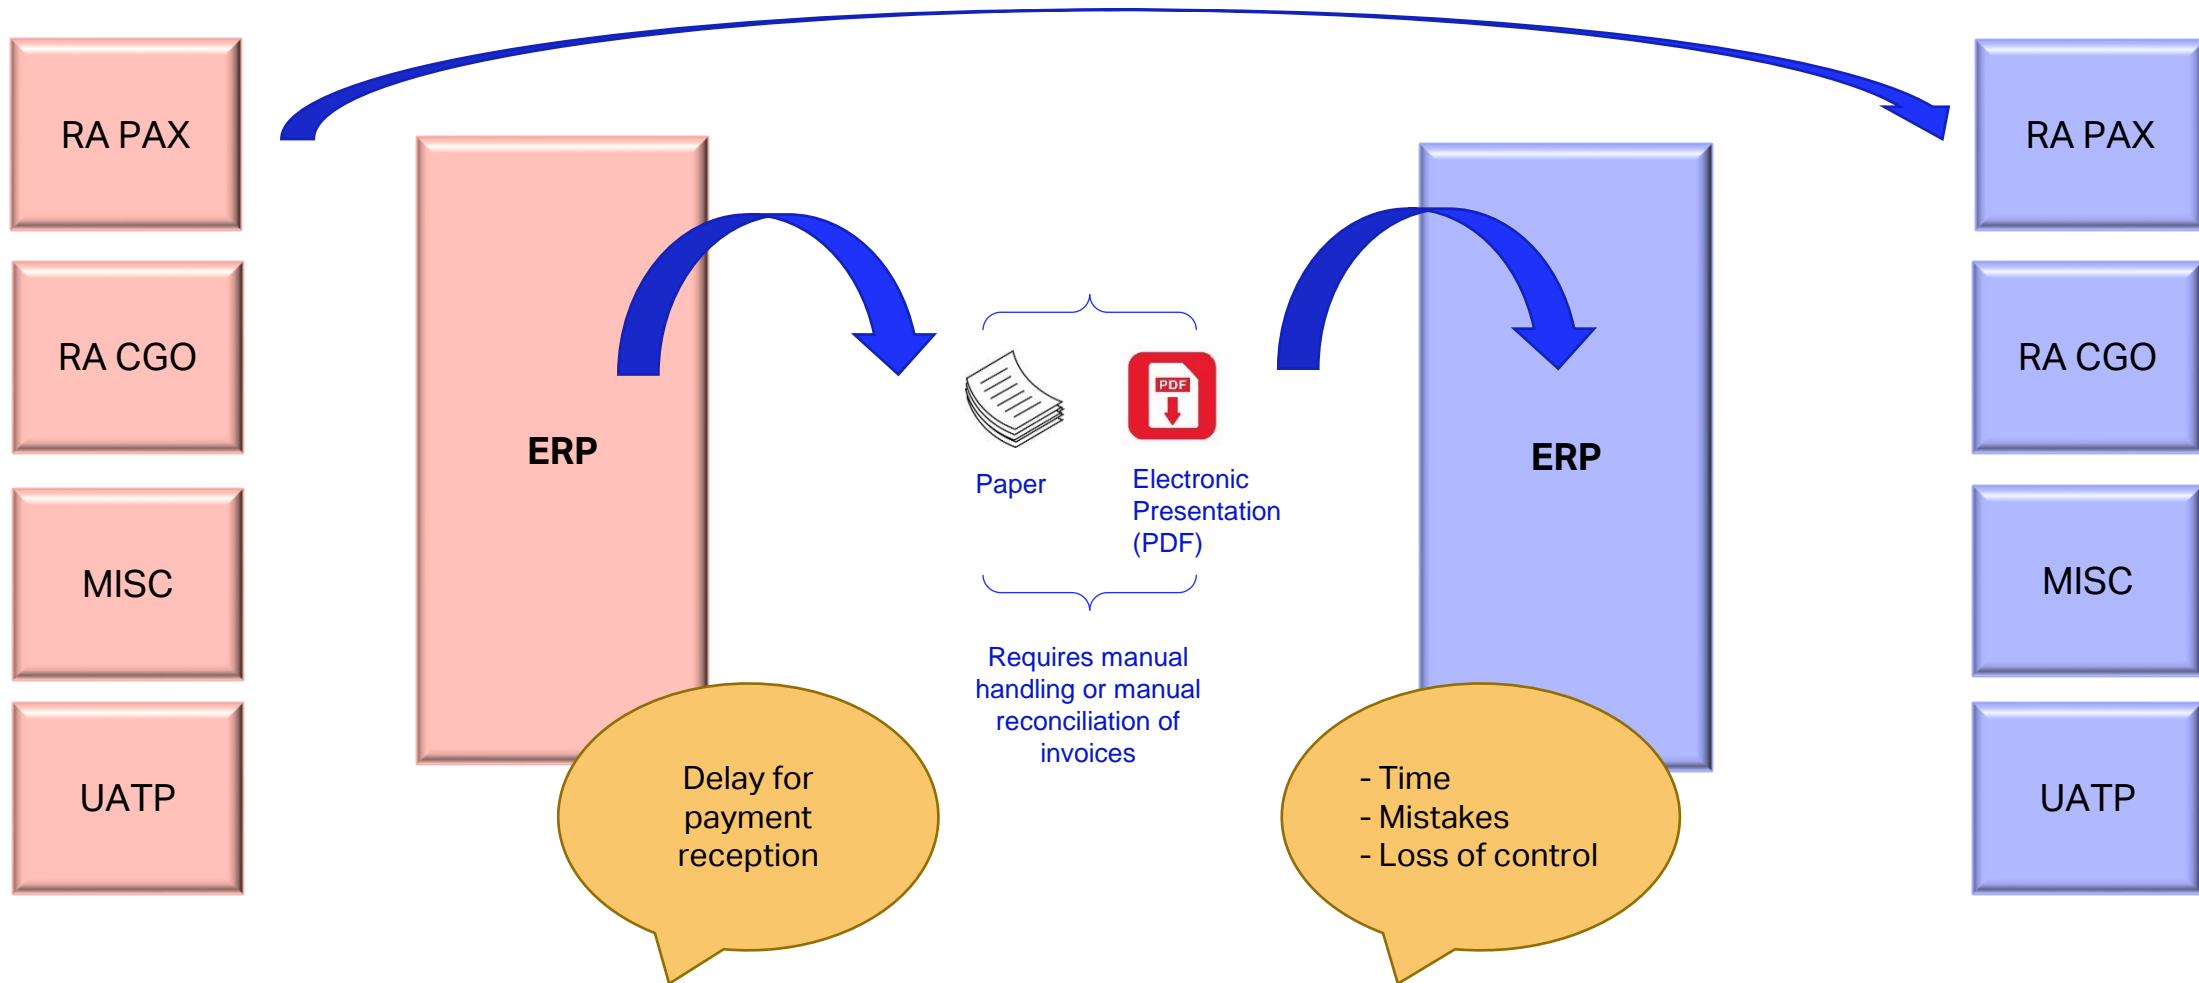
RA PAX

RA CGO

MISC

UATP

ERP

Delay for payment reception

Paper

PDF

Electronic Presentation (PDF)

Requires manual handling or manual reconciliation of invoices

ERP

- Time
- Mistakes
- Loss of control

RA PAX

RA CGO

MISC

UATP